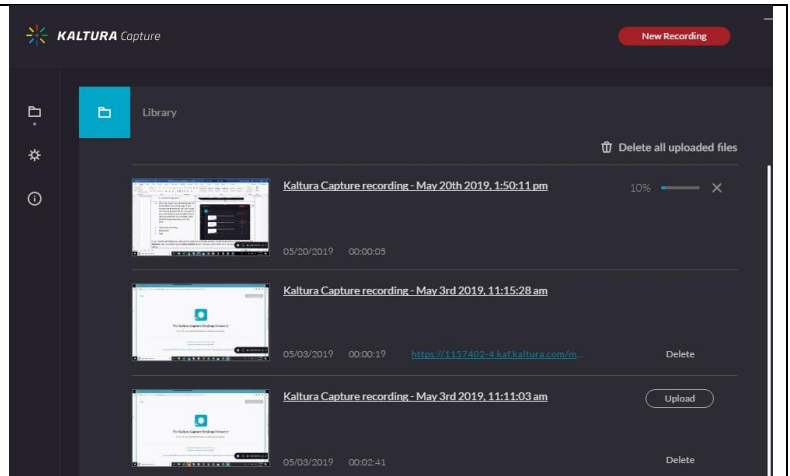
KALTURA Capture

New Recording

Library

Delete all uploaded files

Kaltura Capture recording - May 20th 2019, 1:50:11 pm

10%

05/20/2019 00:00:05

Kaltura Capture recording - May 3rd 2019, 11:15:28 am

05/03/2019 00:00:19 https://1157402-4.kaf.kaltura.com/m...

Delete

Kaltura Capture recording - May 3rd 2019, 11:11:03 am

Upload

05/03/2019 00:02:41

Delete